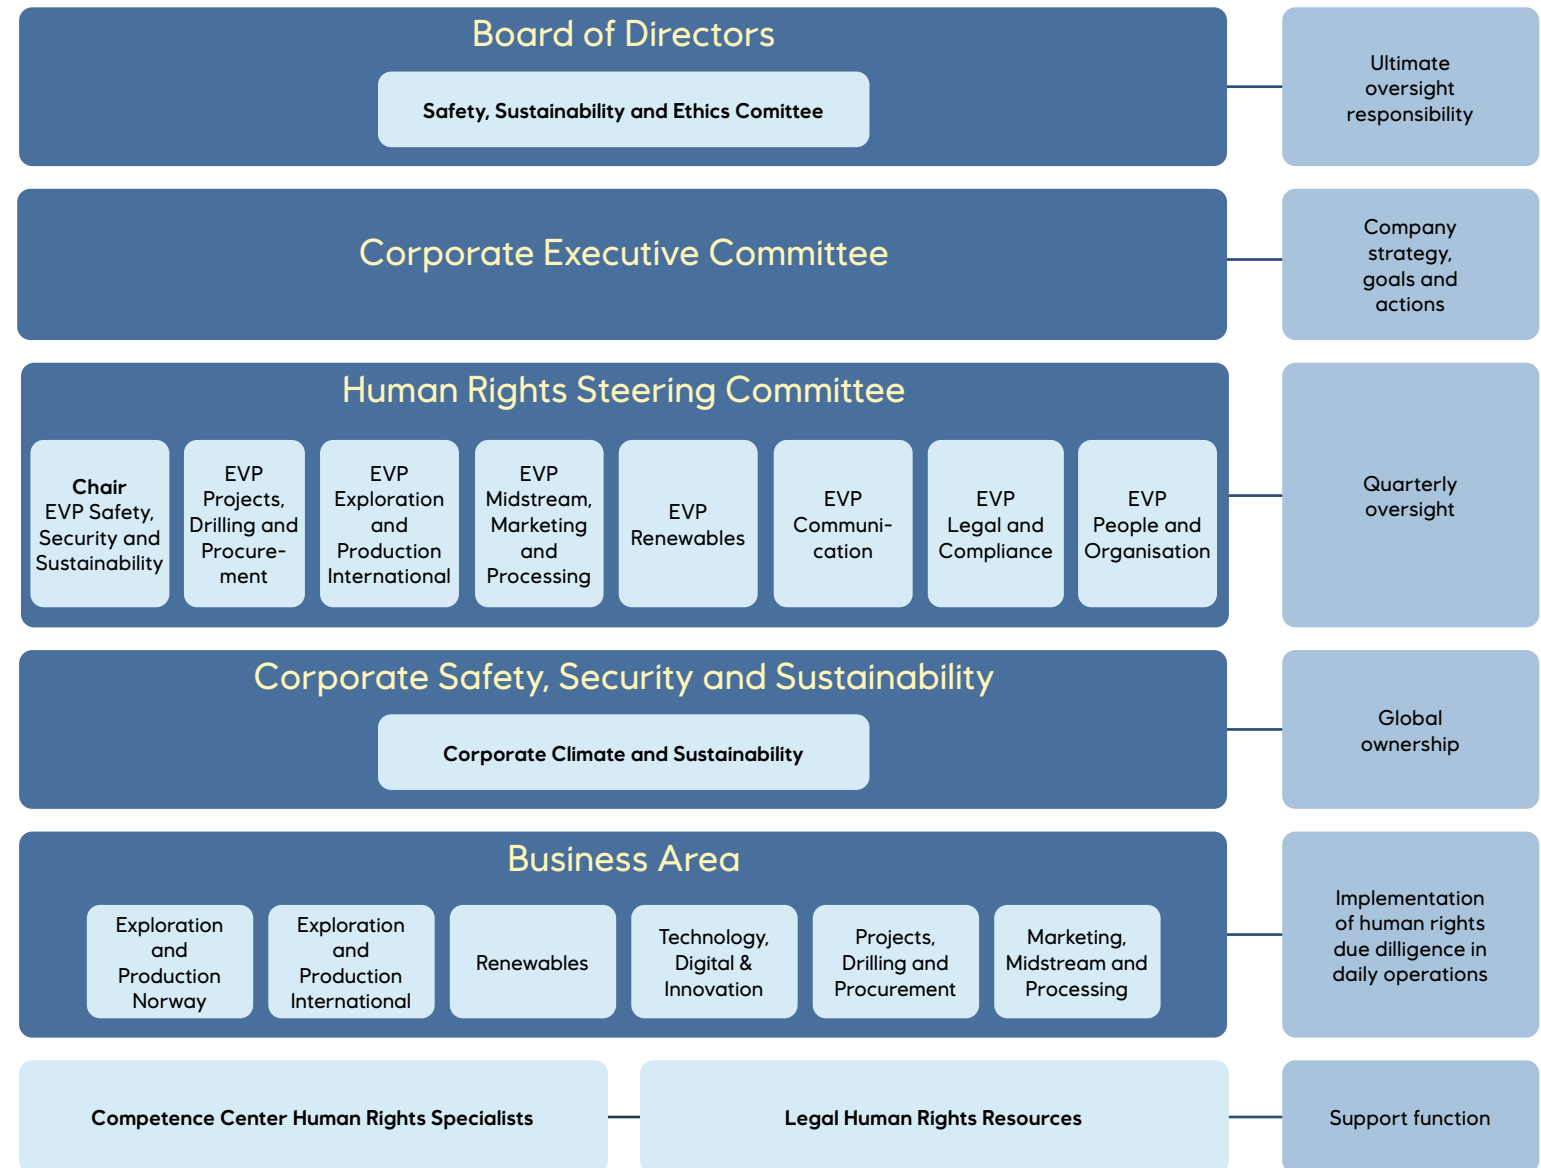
Board of Directors

Safety, Sustainability and Ethics Comittee

Ultimate oversight responsibility

Corporate Executive Committee

Company strategy, goals and actions

Human Rights Steering Committee

**Chair** EVP Safety, Security and Sustainability

EVP Projects, Drilling and Procurement

EVP Exploration and Production International

EVP Midstream, Marketing and Processing

EVP Renewables

EVP Communication

EVP Legal and Compliance

EVP People and Organisation

Quarterly oversight

Corporate Safety, Security and Sustainability

Corporate Climate and Sustainability

Global ownership

Business Area

Exploration and Production Norway

Exploration and Production International

Renewables

Technology, Digital & Innovation

Projects, Drilling and Procurement

Marketing, Midstream and Processing

Implementation of human rights due dilligence in daily operations

Competence Center Human Rights Specialists

Legal Human Rights Resources

Support function